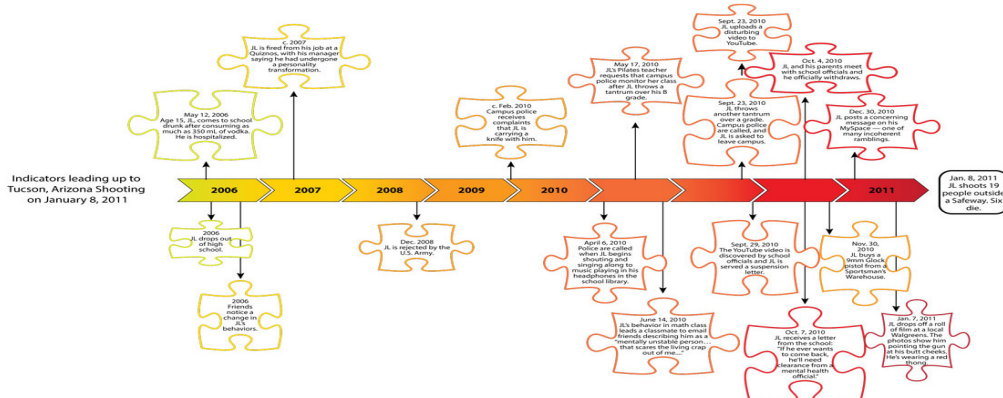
Indicators leading up to Tucson, Arizona Shooting on January 8, 2011

May 12, 2006
Age 15, JL comes to school drunk after consuming as much as 350 mL of vodka. He is hospitalized.

c. 2007
JL is fired from his job at a Quiznos, with his manager saying he had undergone a personality transformation.

c. Feb. 2010
Campus police receives complaints that JL is carrying a knife with him.

May 17, 2010
JL's Pilates teacher requests that campus police monitor her class after JL throws a tantrum over his B grade.

Sept. 23, 2010
JL uploads a disturbing video to YouTube.

Sept. 23, 2010
JL throws another tantrum over a grade. Campus police are called, and JL is asked to leave campus.

Oct. 4, 2010
JL and his parents meet with school officials and he officially withdraws.

Dec. 30, 2010
JL posts a concerning message on his MySpace — one of many incoherent ramblings.

2006 2007 2008 2009 2010 2011

Jan. 8, 2011
JL shoots 19 people outside a Safeway. Six die.

2006
JL drops out of high school.

2006
Friends notice a change in JL's behaviors.

Dec. 2008
JL is rejected by the U.S. Army.

April 6, 2010
Police are called when JL begins shouting and singing along to music playing in his headphones in the school library.

June 14, 2010
JL's behavior in math class leads a classmate to email friends describing him as a "mentally unstable person... that scares the living crap out of me..."

Sept. 29, 2010
The YouTube video is discovered by school officials and JL is served a suspension letter.

Oct. 7, 2010
JL receives a letter from the school: "If he ever wants to come back, he'll need clearance from a mental health official"

Nov. 30, 2010
JL buys a 9mm Glock pistol from a Sportsman's Warehouse.

Jan. 7, 2011
JL drops off a roll of film at a local Walgreens. The photos show him pointing the gun at his butt cheeks. He's wearing a red thong.